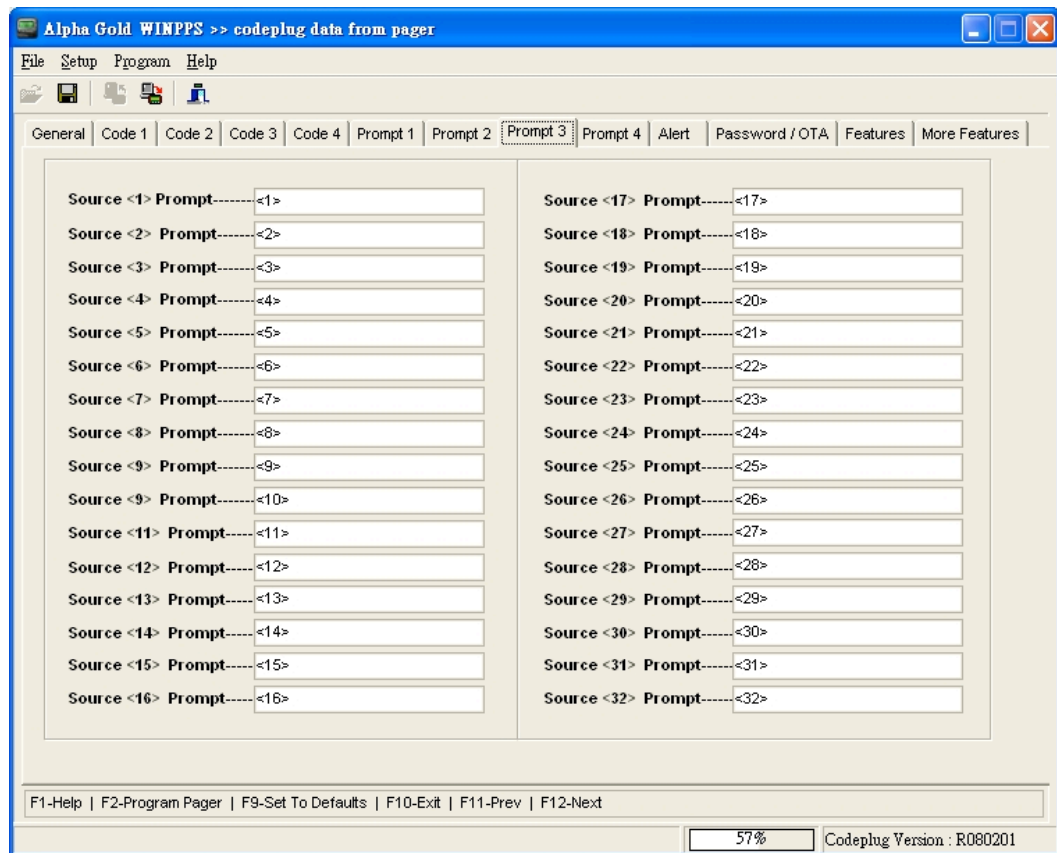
Alpha Gold WINPPS >> codeplug data from pager

File Setup Program Help

General | Code 1 | Code 2 | Code 3 | Code 4 | Prompt 1 | Prompt 2 | Prompt 3 | Prompt 4 | Alert | Password / OTA | Features | More Features

Source <1> Prompt------- <1>
Source <2> Prompt------- <2>
Source <3> Prompt------- <3>
Source <4> Prompt------- <4>
Source <5> Prompt------- <5>
Source <6> Prompt------- <6>
Source <7> Prompt------- <7>
Source <8> Prompt------- <8>
Source <9> Prompt------- <9>
Source <9> Prompt------- <10>
Source <11> Prompt----- <11>
Source <12> Prompt----- <12>
Source <13> Prompt----- <13>
Source <14> Prompt----- <14>
Source <15> Prompt----- <15>
Source <16> Prompt----- <16>

Source <17> Prompt------ <17>
Source <18> Prompt------ <18>
Source <19> Prompt------ <19>
Source <20> Prompt------ <20>
Source <21> Prompt------ <21>
Source <22> Prompt------ <22>
Source <23> Prompt------ <23>
Source <24> Prompt------ <24>
Source <25> Prompt------ <25>
Source <26> Prompt------ <26>
Source <27> Prompt------ <27>
Source <28> Prompt------ <28>
Source <29> Prompt------ <29>
Source <30> Prompt------ <30>
Source <31> Prompt------ <31>
Source <32> Prompt------ <32>

F1-Help | F2-Program Pager | F9-Set To Defaults | F10-Exit | F11-Prev | F12-Next

57%
Codeplug Version : R080201